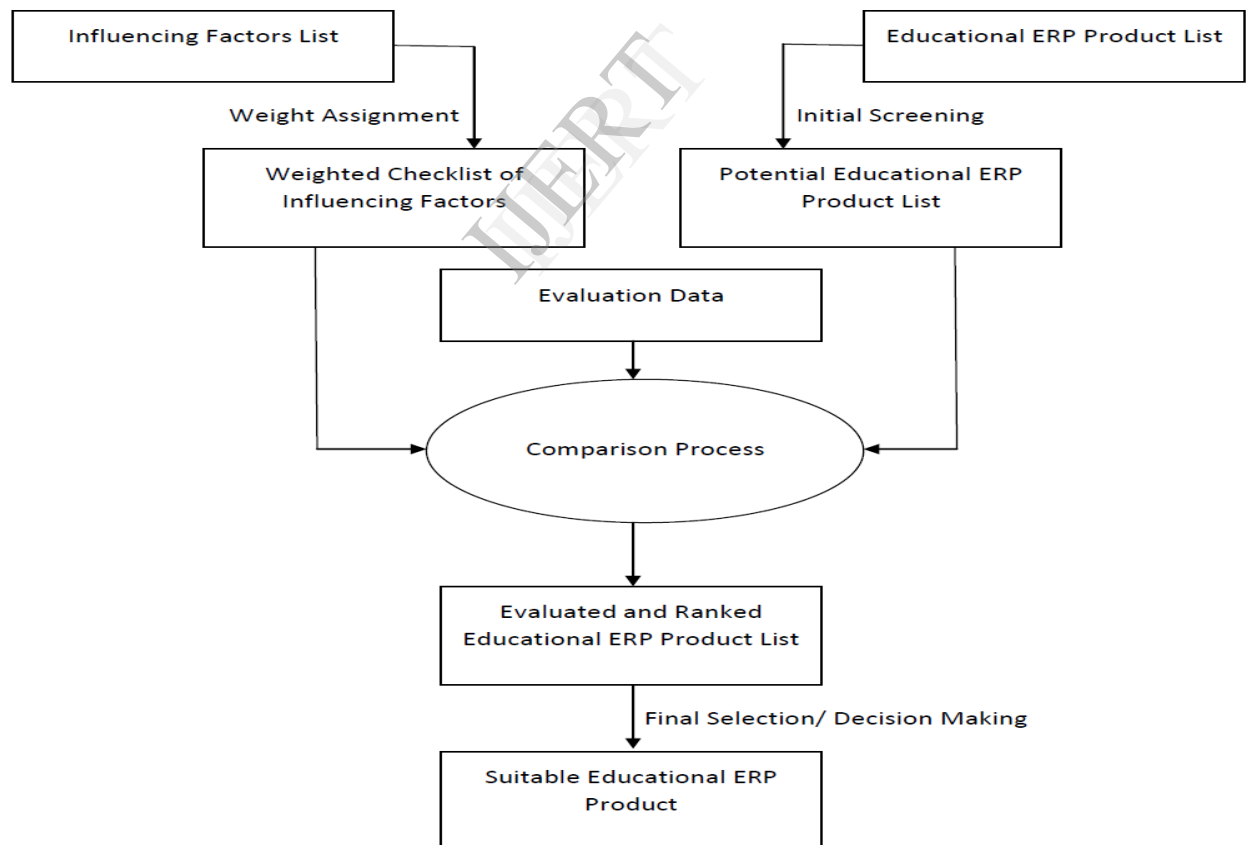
Influencing Factors List

Educational ERP Product List

Weight Assignment

Initial Screening

IJERT

Weighted Checklist of Influencing Factors

Potential Educational ERP Product List

Evaluation Data

Comparison Process

Evaluated and Ranked Educational ERP Product List

Final Selection/ Decision Making

Suitable Educational ERP Product